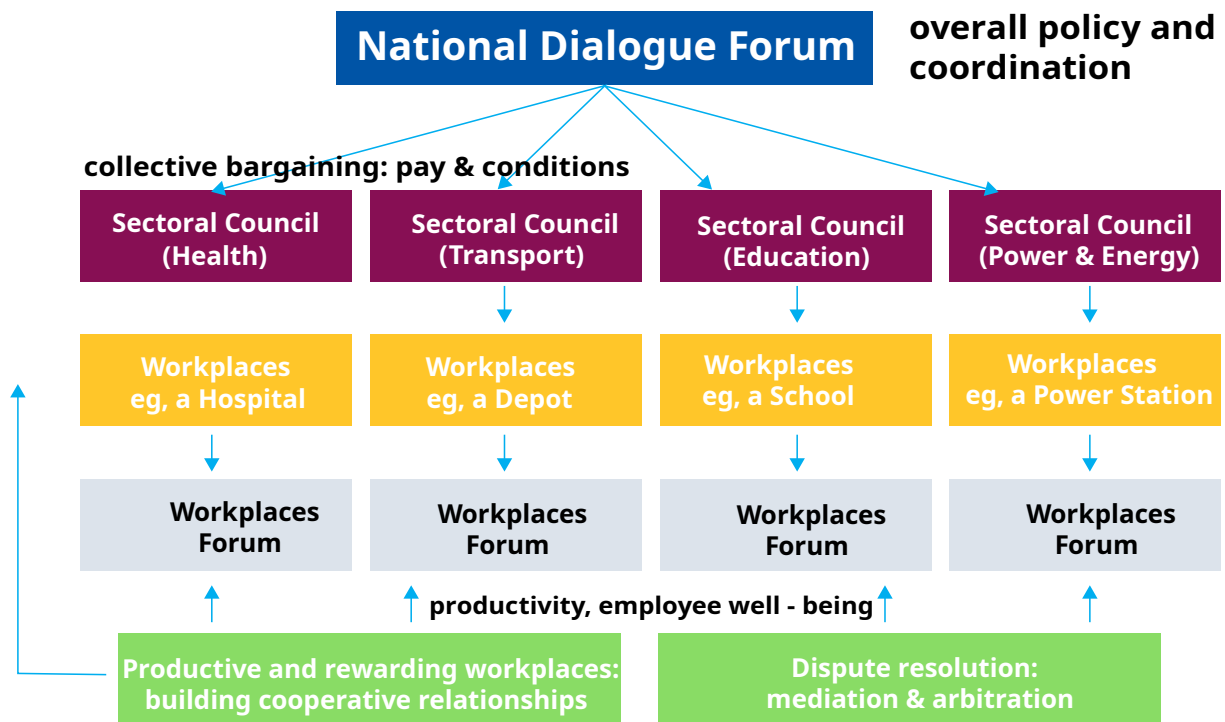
National Dialogue Forum

overall policy and coordination

collective bargaining: pay & conditions

Sectoral Council (Health)

Sectoral Council (Transport)

Sectoral Council (Education)

Sectoral Council (Power & Energy)

Workplaces eg, a Hospital

Workplaces eg, a Depot

Workplaces eg, a School

Workplaces eg, a Power Station

Workplaces Forum

Workplaces Forum

Workplaces Forum

Workplaces Forum

productivity, employee well - being

Productive and rewarding workplaces: building cooperative relationships

Dispute resolution: mediation & arbitration